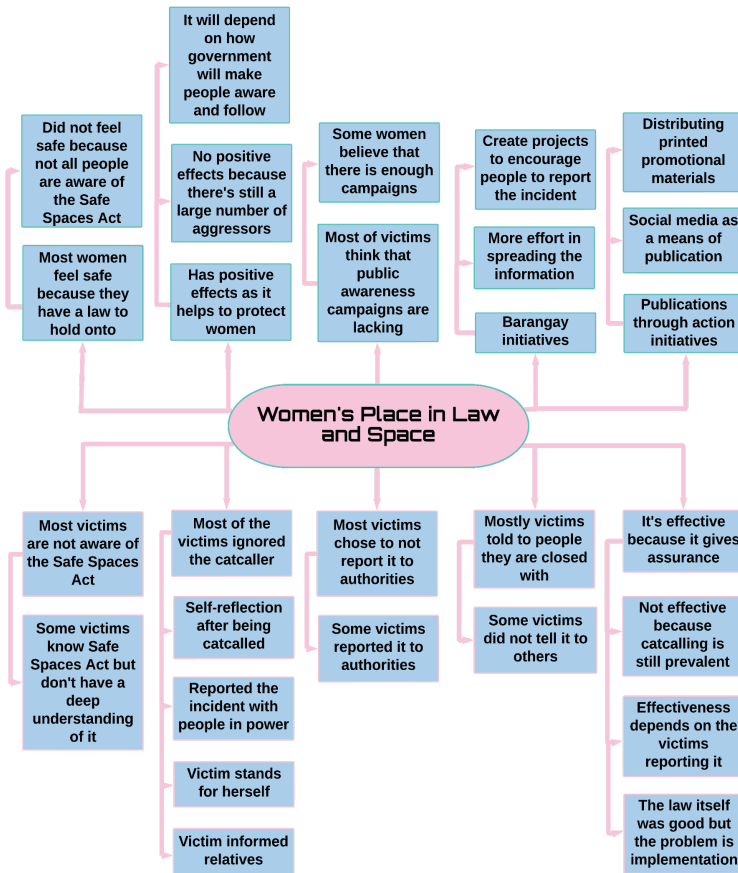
Women's Place in Law and Space

Did not feel safe because not all people are aware of the Safe Spaces Act

Most women feel safe because they have a law to hold onto

It will depend on how government will make people aware and follow

No positive effects because there's still a large number of aggressors

Has positive effects as it helps to protect women

Some women believe that there is enough campaigns

Most of victims think that public awareness campaigns are lacking

Create projects to encourage people to report the incident

More effort in spreading the information

Barangay initiatives

Distributing printed promotional materials

Social media as a means of publication

Publications through action initiatives

Most victims are not aware of the Safe Spaces Act

Some victims know Safe Spaces Act but don't have a deep understanding of it

Most of the victims ignored the catcaller

Self-reflection after being catcalled

Reported the incident with people in power

Victim stands for herself

Victim informed relatives

Most victims chose to not report it to authorities

Some victims reported it to authorities

Mostly victims told to people they are closed with

Some victims did not tell it to others

It's effective because it gives assurance

Not effective because catcalling is still prevalent

Effectiveness depends on the victims reporting it

The law itself was good but the problem is implementation